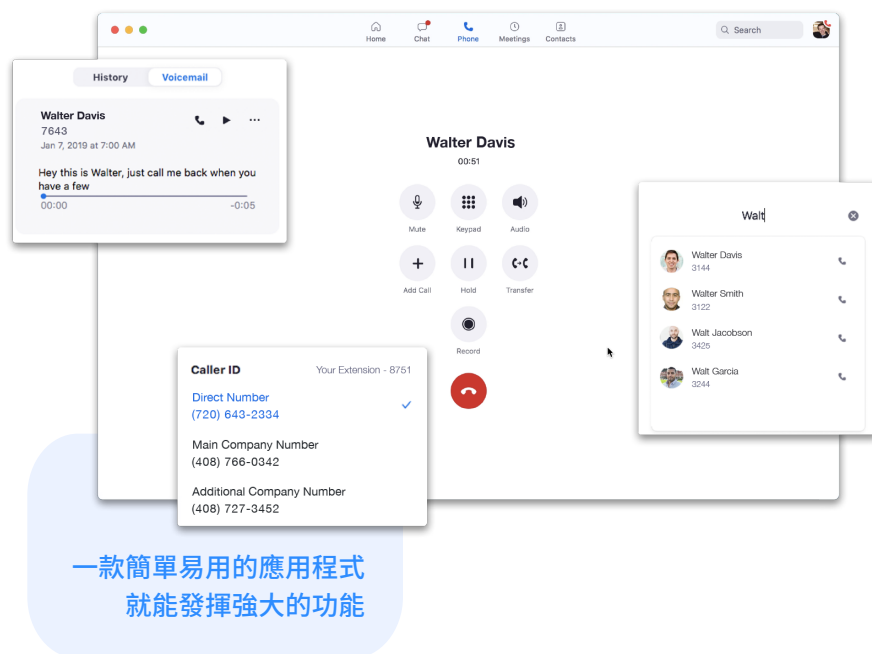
Home Chat Phone Meetings Contacts

Search

History Voicemail

Walter Davis
7643
Jan 7, 2019 at 7:00 AM

Hey this is Walter, just call me back when you have a few

00:00 -0:05

Walter Davis
00:51

Mute Keypad Audio

Add Call Hold Transfer

Record

Walt

Walter Davis
3144

Walter Smith
3122

Walt Jacobson
3425

Walt Garcia
3244

Caller ID Your Extension - 8751

Direct Number
(720) 643-2334

Main Company Number
(408) 766-0342

Additional Company Number
(408) 727-3452

一款簡單易用的應用程式
就能發揮強大的功能